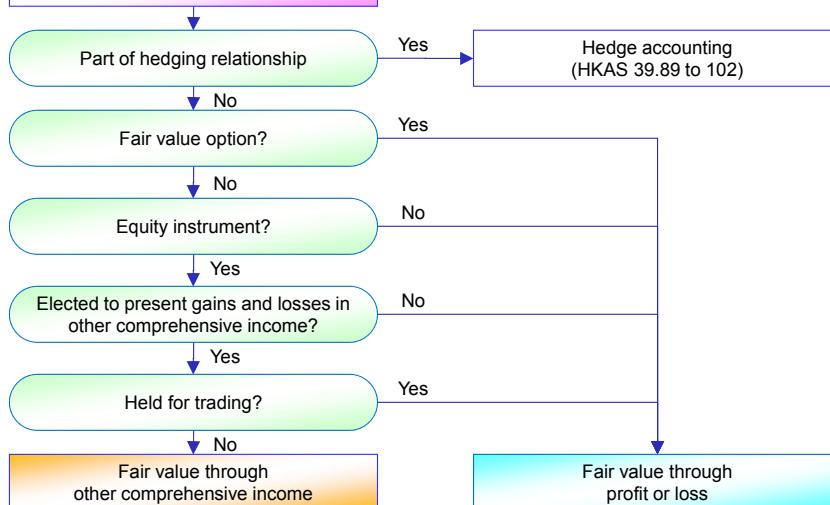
Part of hedging relationship

Yes

Hedge accounting (HKAS 39.89 to 102)

No

Fair value option?

Yes

No

Equity instrument?

No

Yes

Elected to present gains and losses in other comprehensive income?

No

Yes

Held for trading?

Yes

No

Fair value through other comprehensive income

Fair value through profit or loss